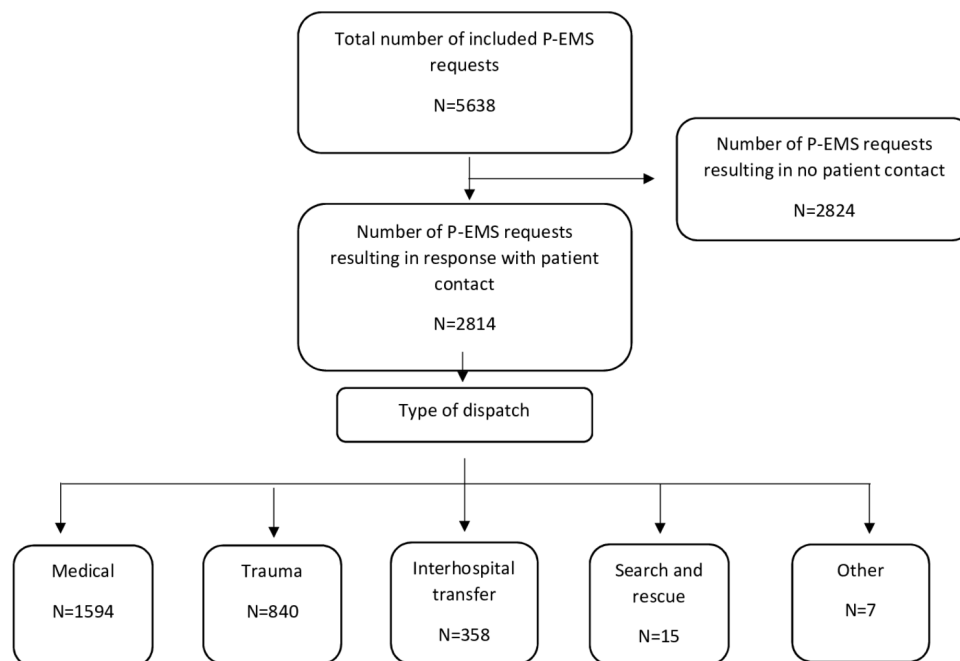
Total number of included P-EMS requests

N=5638

Number of P-EMS requests resulting in no patient contact

N=2824

Number of P-EMS requests resulting in response with patient contact

N=2814

Type of dispatch

Medical

N=1594

Trauma

N=840

Interhospital transfer

N=358

Search and rescue

N=15

Other

N=7